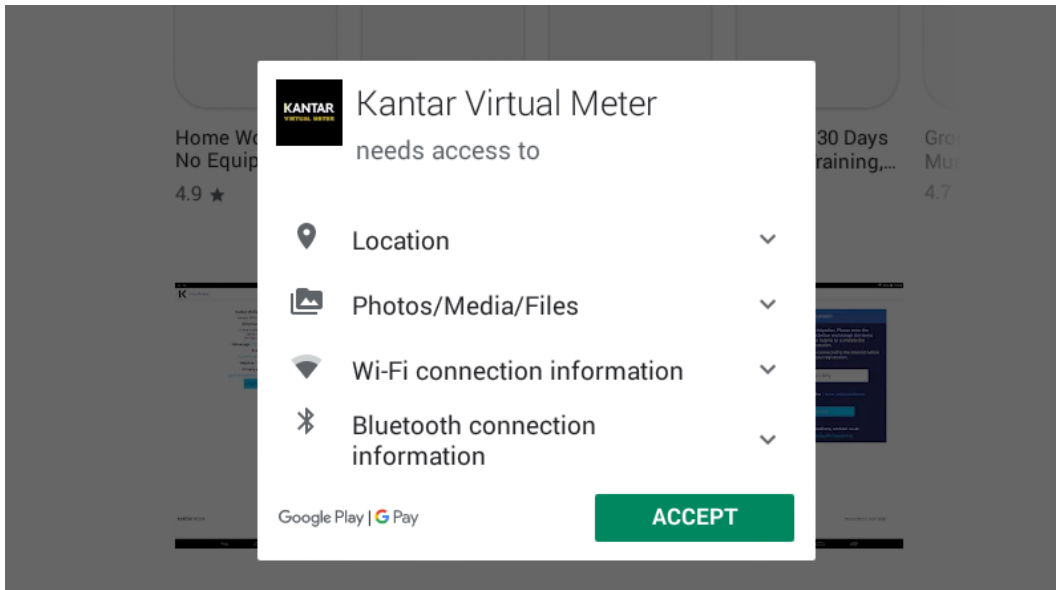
Home Wo
No Equip
4.9 ★

30 Days
raining,...

Gro
Mu
4.7

KANTAR
VIRTUAL METER

Kantar Virtual Meter
needs access to

Location

Photos/Media/Files

Wi-Fi connection information

Bluetooth connection information

Google Play | G Pay

ACCEPT